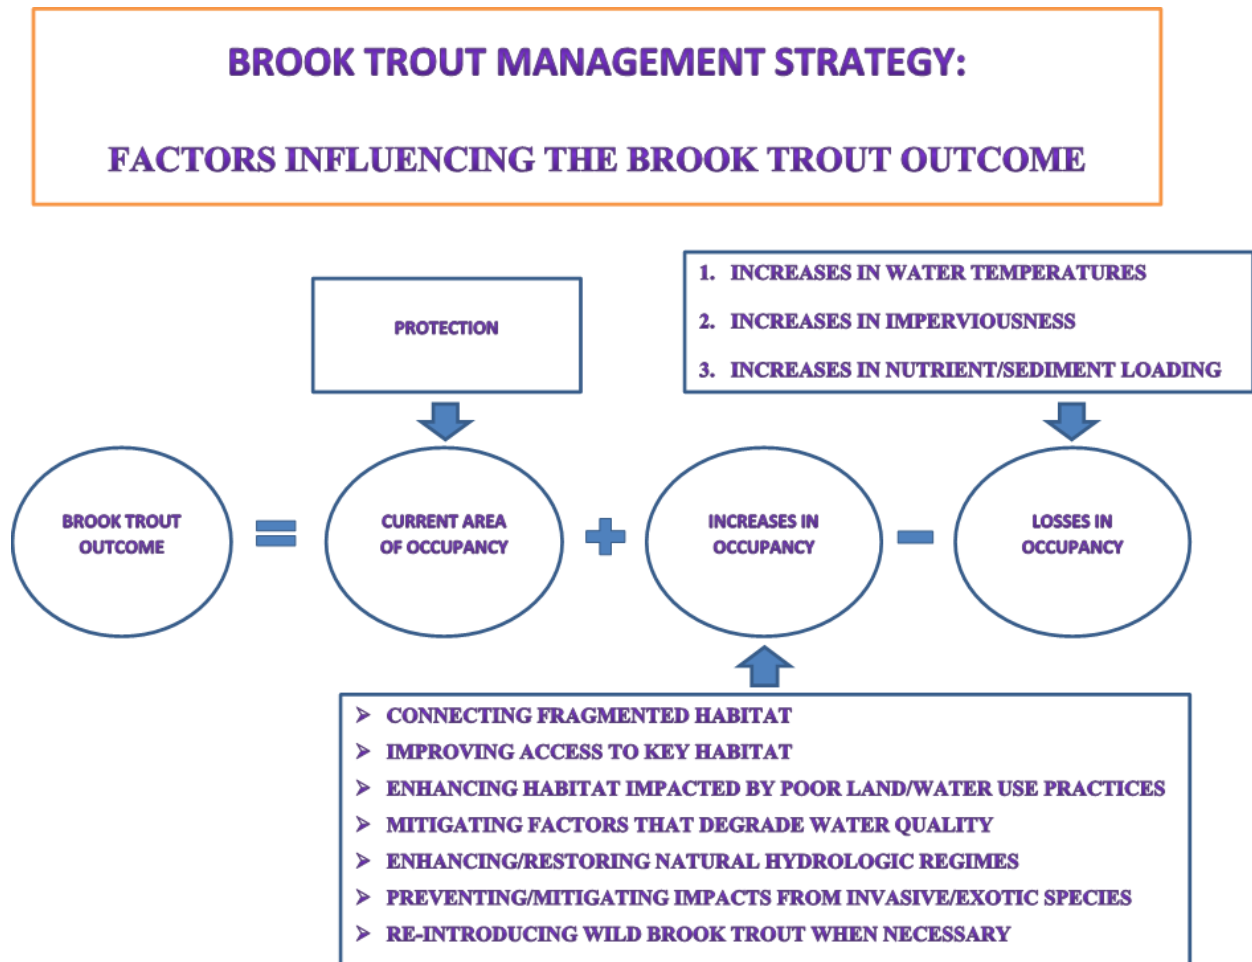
BROOK TROUT MANAGEMENT STRATEGY:

FACTORS INFLUENCING THE BROOK TROUT OUTCOME

PROTECTION

1. INCREASES IN WATER TEMPERATURES
2. INCREASES IN IMPERVIOUSNESS
3. INCREASES IN NUTRIENT/SEDIMENT LOADING

BROOK TROUT OUTCOME = CURRENT AREA OF OCCUPANCY + INCREASES IN OCCUPANCY − LOSSES IN OCCUPANCY

➤ CONNECTING FRAGMENTED HABITAT
➤ IMPROVING ACCESS TO KEY HABITAT
➤ ENHANCING HABITAT IMPACTED BY POOR LAND/WATER USE PRACTICES
➤ MITIGATING FACTORS THAT DEGRADE WATER QUALITY
➤ ENHANCING/RESTORING NATURAL HYDROLOGIC REGIMES
➤ PREVENTING/MITIGATING IMPACTS FROM INVASIVE/EXOTIC SPECIES
➤ RE-INTRODUCING WILD BROOK TROUT WHEN NECESSARY